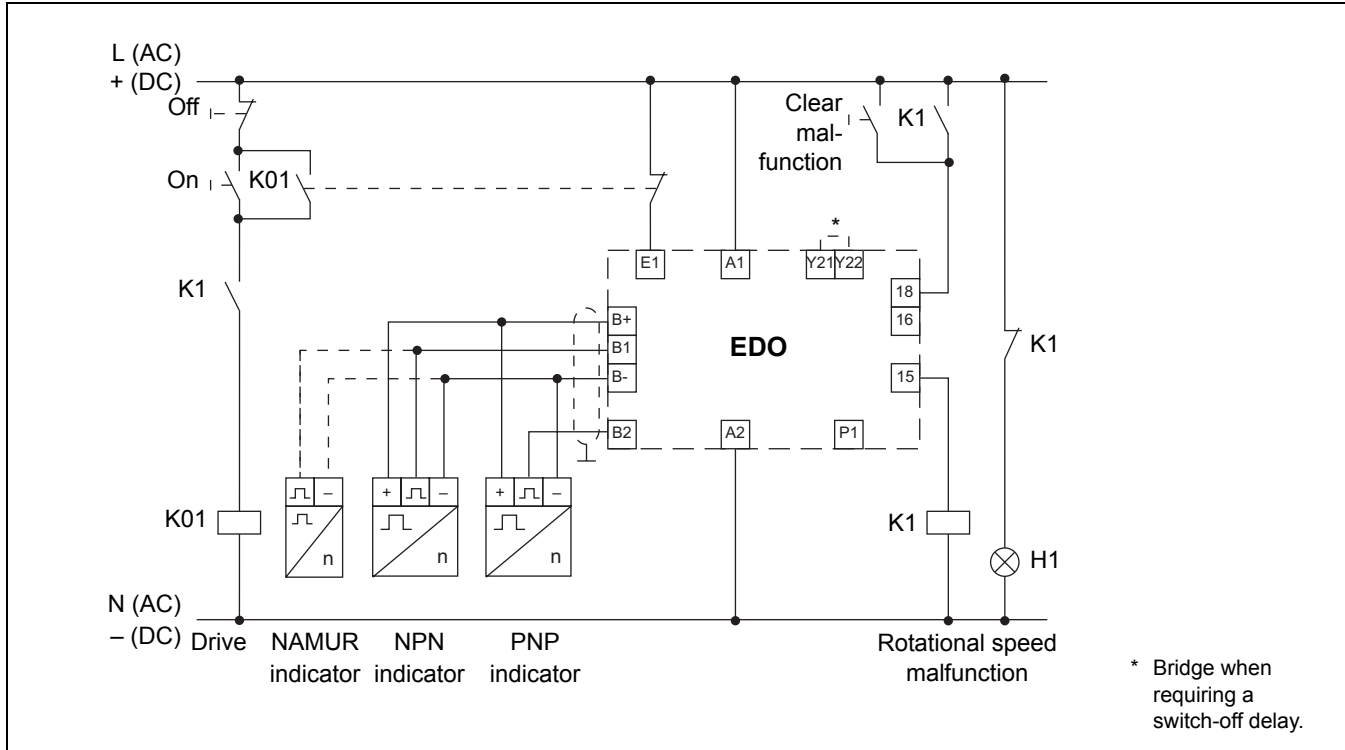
L (AC)
+ (DC)

Off

On

K01

Clear malfunction

K1

*

E1
A1
Y21
Y22

K1

18
16

B+
B1
B-
B2

EDO

K1

15

A2
P1

K01

–
n

+
–
n

+
–
n

K1

H1

N (AC)
– (DC)

Drive

NAMUR indicator

NPN indicator

PNP indicator

Rotational speed malfunction

* Bridge when requiring a switch-off delay.